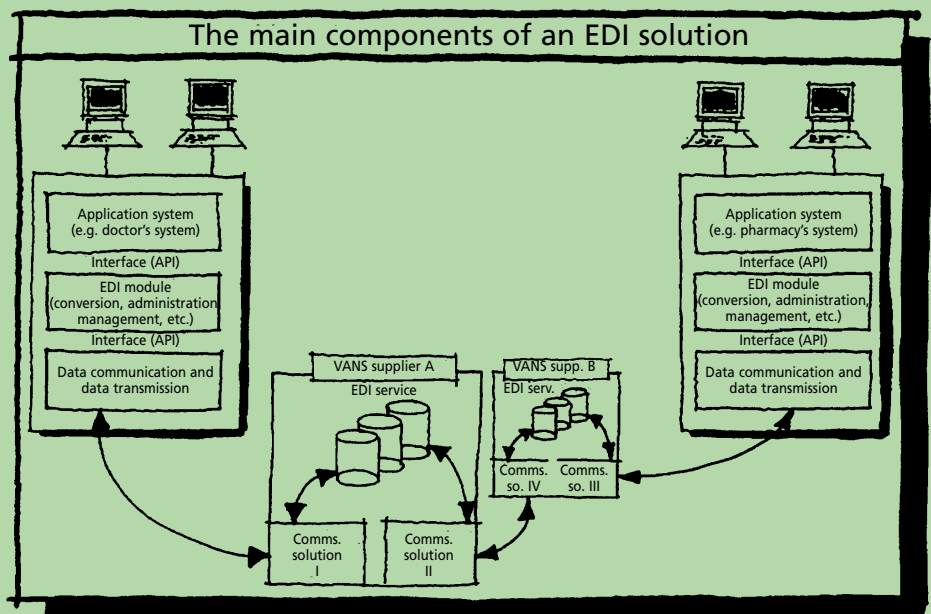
The main components of an EDI solution

Application system (e.g. doctor's system)

Interface (API)

EDI module (conversion, administration management, etc.)

Interface (API)

Data communication and data transmission

VANS supplier A

EDI service

Comms. solution I

Comms. solution II

VANS supp. B

EDI serv.

Comms. so. IV

Comms. so. III

Application system (e.g. pharmacy's system)

Interface (API)

EDI module (conversion, administration, management, etc.)

Interface (API)

Data communication and data transmission